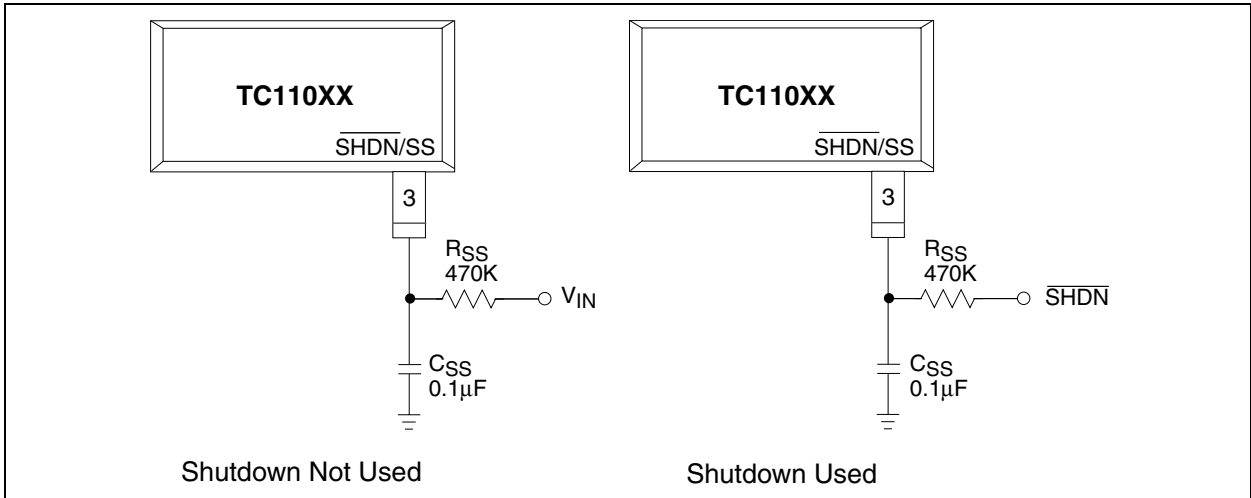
TC110XX

$\overline{SHDN}$/SS

3

$R_{SS}$
470K

$V_{IN}$

$C_{SS}$
$0.1\mu F$

Shutdown Not Used

TC110XX

$\overline{SHDN}$/SS

3

$R_{SS}$
470K

$\overline{SHDN}$

$C_{SS}$
$0.1\mu F$

Shutdown Used